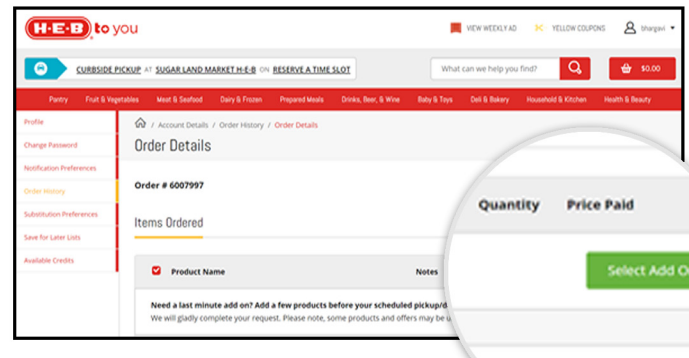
H-E-B to you

VIEW WEEKLY AD YELLOW COUPONS Shargavi

CURBSIDE PICKUP AT SUGAR LAND MARKET H-E-B ON RESERVE A TIME SLOT

What can we help you find?

$0.00

Pantry Fruit & Vegetables Meat & Seafood Dairy & Frozen Prepared Meals Drinks, Beer, & Wine Baby & Toys Deli & Bakery Household & Kitchen Health & Beauty

Profile
Change Password
Notification Preferences
Order History
Substitution Preferences
Save for Later Lists
Available Credits

/ Account Details / Order History / Order Details

Order Details

Order # 6007997

Items Ordered

Product Name Notes

Need a last minute add on? Add a few products before your scheduled pickup/d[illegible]
We will gladly complete your request. Please note, some products and offers may be u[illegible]

Quantity Price Paid

Select Add O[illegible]